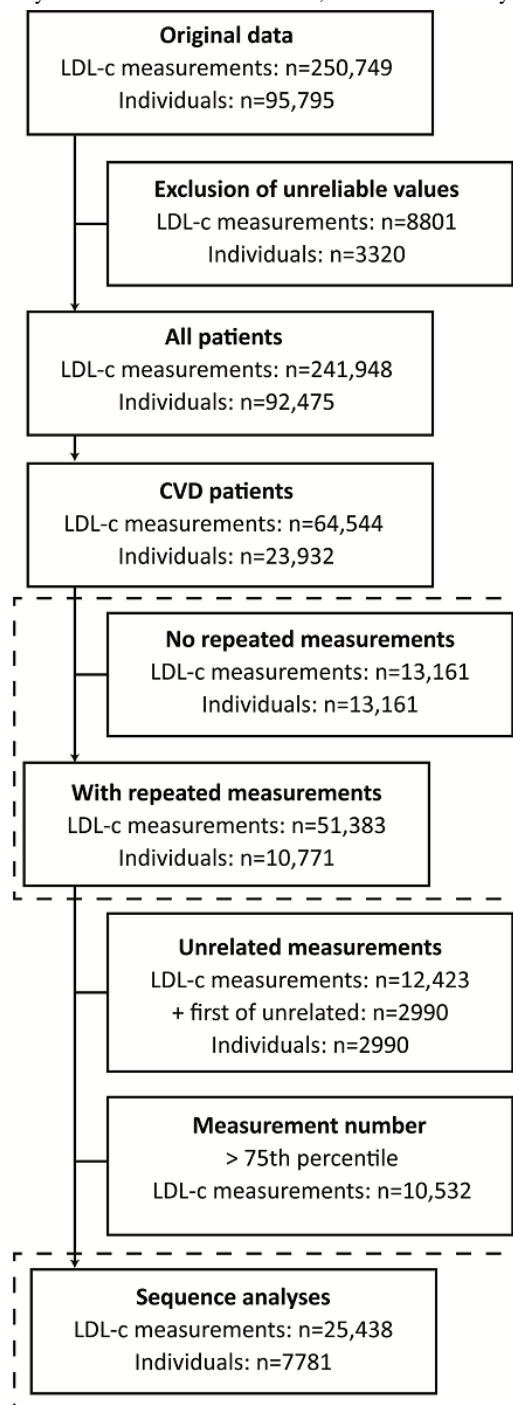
Original data
LDL-c measurements: n=250,749
Individuals: n=95,795

Exclusion of unreliable values
LDL-c measurements: n=8801
Individuals: n=3320

All patients
LDL-c measurements: n=241,948
Individuals: n=92,475

CVD patients
LDL-c measurements: n=64,544
Individuals: n=23,932

No repeated measurements
LDL-c measurements: n=13,161
Individuals: n=13,161

With repeated measurements
LDL-c measurements: n=51,383
Individuals: n=10,771

Unrelated measurements
LDL-c measurements: n=12,423
+ first of unrelated: n=2990
Individuals: n=2990

Measurement number
> 75th percentile
LDL-c measurements: n=10,532

Sequence analyses
LDL-c measurements: n=25,438
Individuals: n=7781